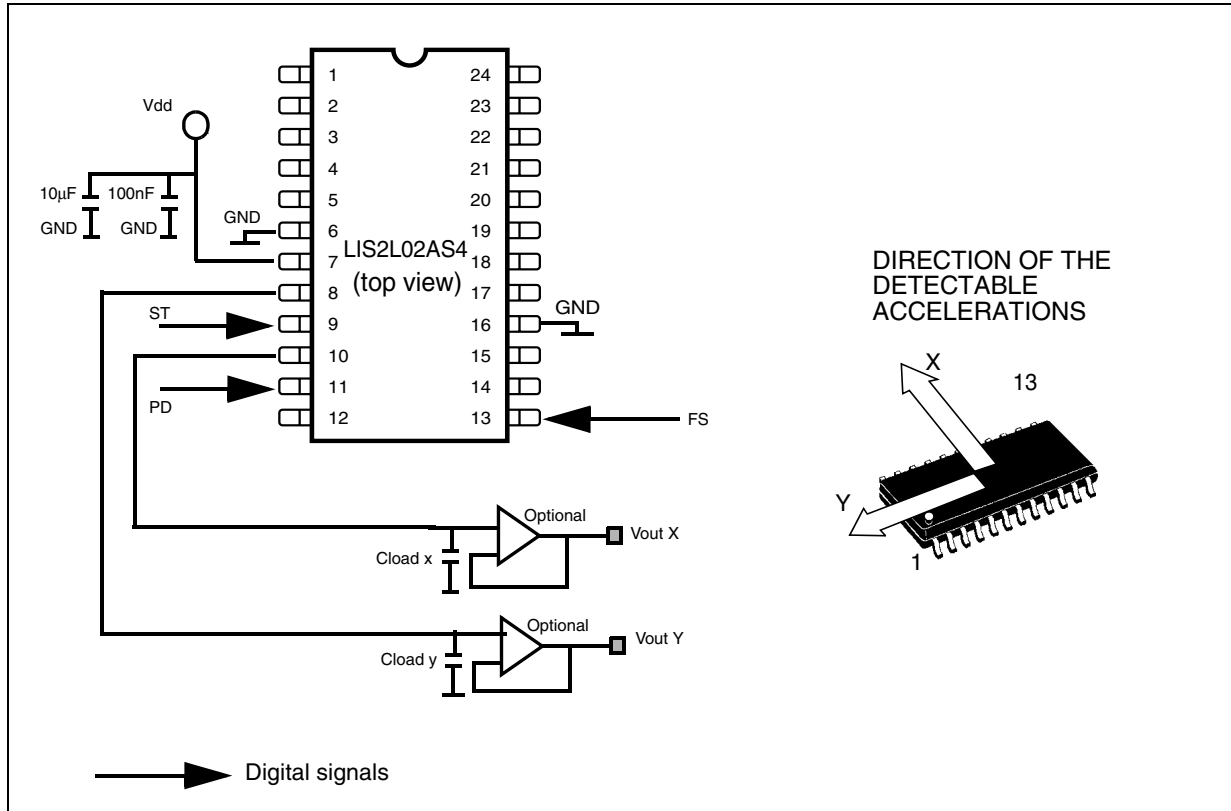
Vdd

10µF
GND
100nF
GND

GND

1
2
3
4
5
6
7
8
9
10
11
12

24
23
22
21
20
19
18
17
16
15
14
13

LIS2L02AS4
(top view)

GND

ST
PD
FS

Optional
Vout X
Cload x

Optional
Vout Y
Cload y

DIRECTION OF THE DETECTABLE ACCELERATIONS

X
13
Y
1

Digital signals